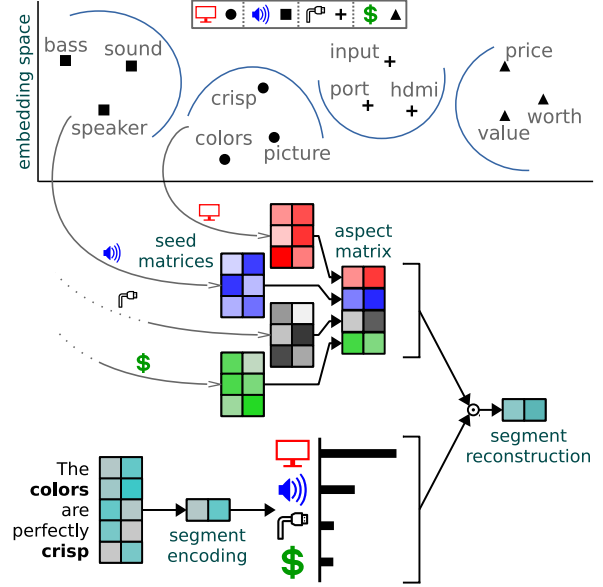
embedding space

$\bullet$ $\blacksquare$ + $ $\blacktriangle$

bass sound speaker

crisp colors picture

input port hdmi

price value worth

seed matrices

aspect matrix

The **colors** are perfectly **crisp**

segment encoding

segment reconstruction